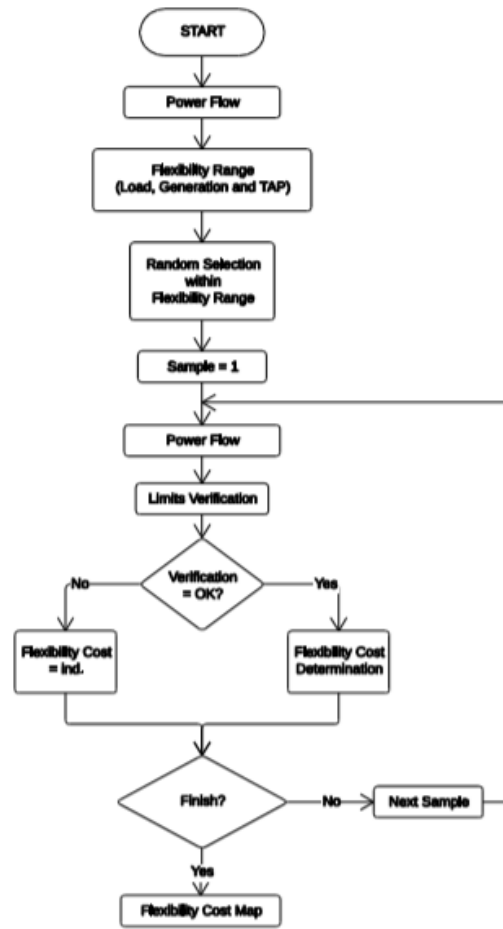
START

Power Flow

Flexibility Range (Load, Generation and TAP)

Random Selection within Flexibility Range

Sample = 1

Power Flow

Limits Verification

Verification = OK?

No

Yes

Flexibility Cost = Ind.

Flexibility Cost Determination

Finish?

No

Next Sample

Yes

Flexibility Cost Map